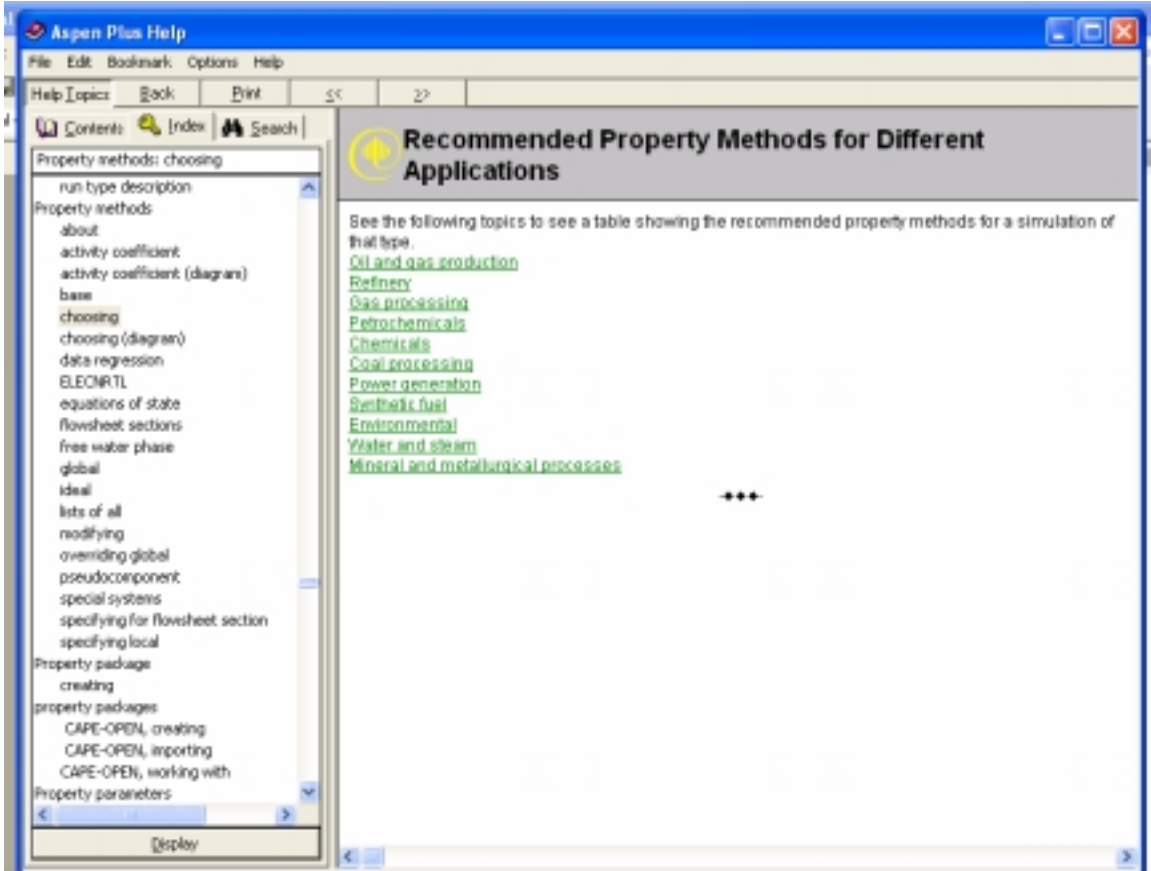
Aspen Plus Help

File Edit Bookmark Options Help

Help Topics Back Print << >>

Contents Index Search

Property methods: choosing

run type description
Property methods
about
activity coefficient
activity coefficient (diagram)
base
choosing
choosing (diagram)
data regression
ELECNRTL
equations of state
flowsheet sections
free water phase
global
ideal
lists of all
modifying
overriding global
pseudocomponent
special systems
specifying for flowsheet section
specifying local
Property package
creating
property packages
CAPE-OPEN, creating
CAPE-OPEN, importing
CAPE-OPEN, working with
Property parameters

Display

Recommended Property Methods for Different Applications

See the following topics to see a table showing the recommended property methods for a simulation of that type.

Oil and gas production
Refinery
Gas processing
Petrochemicals
Chemicals
Coal processing
Power generation
Synthetic fuel
Environmental
Water and steam
Mineral and metallurgical processes

◆◆◆